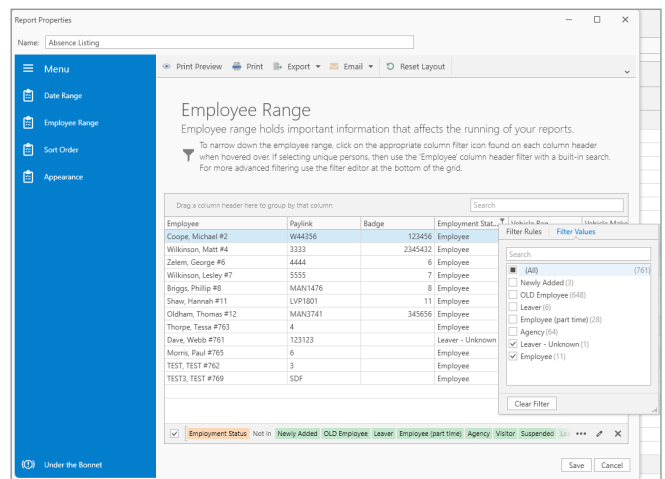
Report Properties

Name: Absence Listing

Menu

Date Range

Employee Range

Sort Order

Appearance

Under the Bonnet

Print Preview  Print  Export  Email  Reset Layout

Employee Range

Employee range holds important information that affects the running of your reports.

To narrow down the employee range, click on the appropriate column filter icon found on each column header when hovered over. If selecting unique persons, then use the 'Employee' column header filter with a built-in search. For more advanced filtering use the filter editor at the bottom of the grid.

Drag a column header here to group by that column

Search

| Employee | Paylink | Badge | Employment Stat... | Vehicle Reg | Vehicle Make |
|---|---|---|---|---|---|
| Coope, Michael #2 | W44356 | 123456 | Employee | | |
| Wilkinson, Matt #4 | 3333 | 2345432 | Employee | | |
| Zelem, George #6 | 4444 | 6 | Employee | | |
| Wilkinson, Lesley #7 | 5555 | 7 | Employee | | |
| Briggs, Phillip #8 | MAN1476 | 8 | Employee | | |
| Shaw, Hannah #11 | LVP1801 | 11 | Employee | | |
| Oldham, Thomas #12 | MAN3741 | 345656 | Employee | | |
| Thorpe, Tessa #763 | 4 | | Employee | | |
| Dave, Webb #761 | 123123 | | Leaver - Unknown | | |
| Morris, Paul #765 | 6 | | Employee | | |
| TEST, TEST #762 | 3 | | Employee | | |
| TEST3, TEST #769 | SDF | | Employee | | |

Filter Rules  Filter Values

Search

(All) (761)
Newly Added (3)
OLD Employee (648)
Leaver (6)
Employee (part time) (28)
Agency (64)
Leaver - Unknown (1)
Employee (11)

Clear Filter

Employment Status  Not In  Newly Added  OLD Employee  Leaver  Employee (part time)  Agency  Visitor  Suspended  Le

Save  Cancel